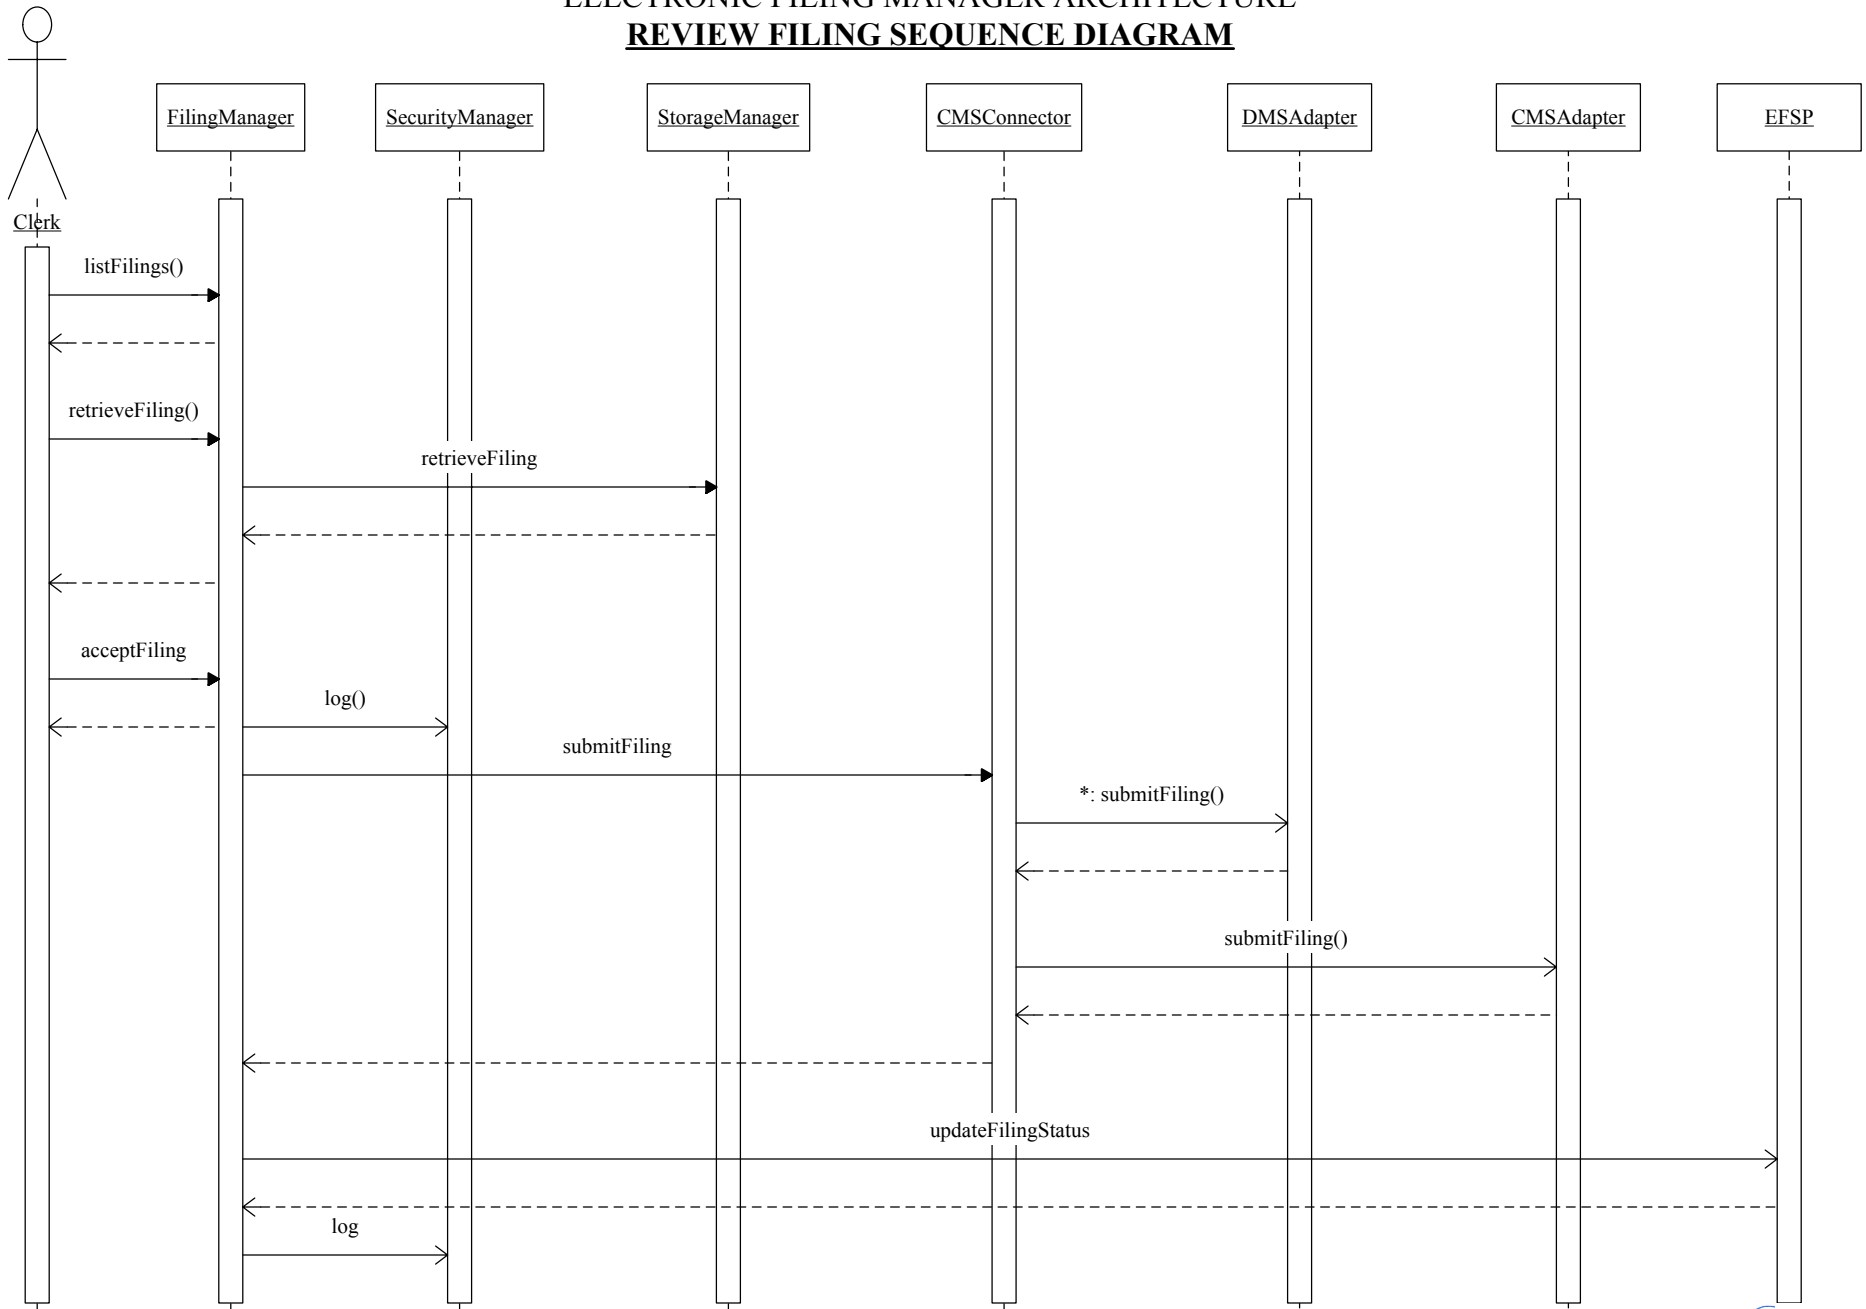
ELECTRONIC FILING MANAGER ARCHITECTURE
REVIEW FILING SEQUENCE DIAGRAM

Clerk

FilingManager

SecurityManager

StorageManager

CMSConnector

DMSAdapter

CMSAdapter

EFSP

listFilings()

retrieveFiling()

retrieveFiling

acceptFiling

log()

submitFiling

*: submitFiling()

submitFiling()

updateFilingStatus

log